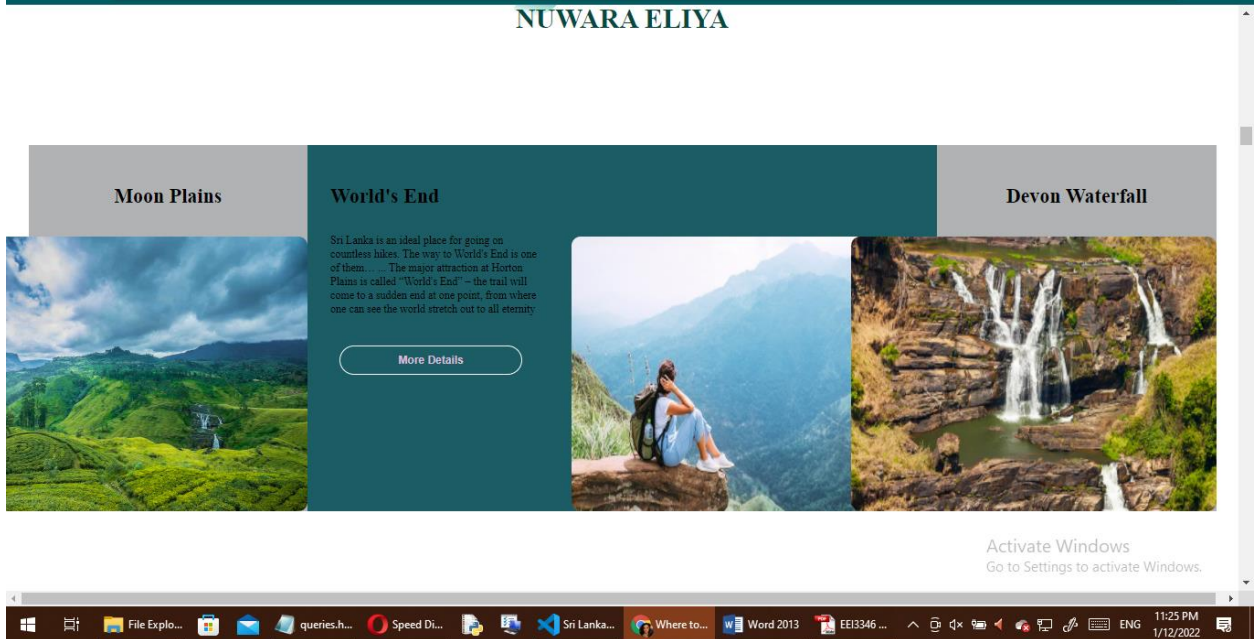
NUWARA ELIYA

Moon Plains

World's End

Sri Lanka is an ideal place for going on countless hikes. The way to World's End is one of them… … The major attraction at Horton Plains is called "World's End" – the trail will come to a sudden end at one point, from where one can see the world stretch out to all eternity

More Details

Devon Waterfall

Activate Windows
Go to Settings to activate Windows.

File Explo... queries.h... Speed Di... Sri Lanka... Where to... Word 2013 EEI3346 ... ENG 11:25 PM 1/12/2022